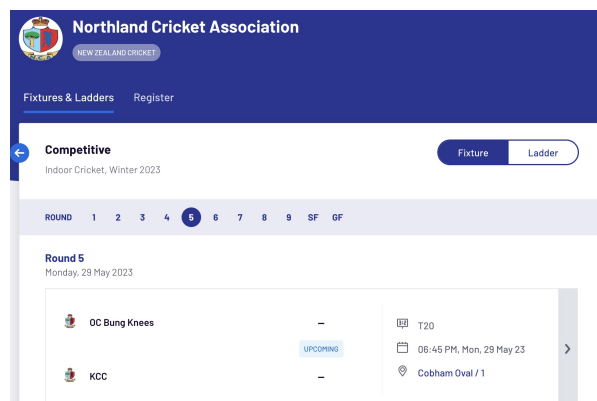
Northland Cricket Association
NEW ZEALAND CRICKET

Fixtures & Ladders Register

Competitive
Indoor Cricket, Winter 2023

Fixture Ladder

ROUND 1 2 3 4 5 6 7 8 9 SF GF

Round 5
Monday, 29 May 2023

OC Bung Knees –
UPCOMING
KCC –

T20
06:45 PM, Mon, 29 May 23
Cobham Oval / 1